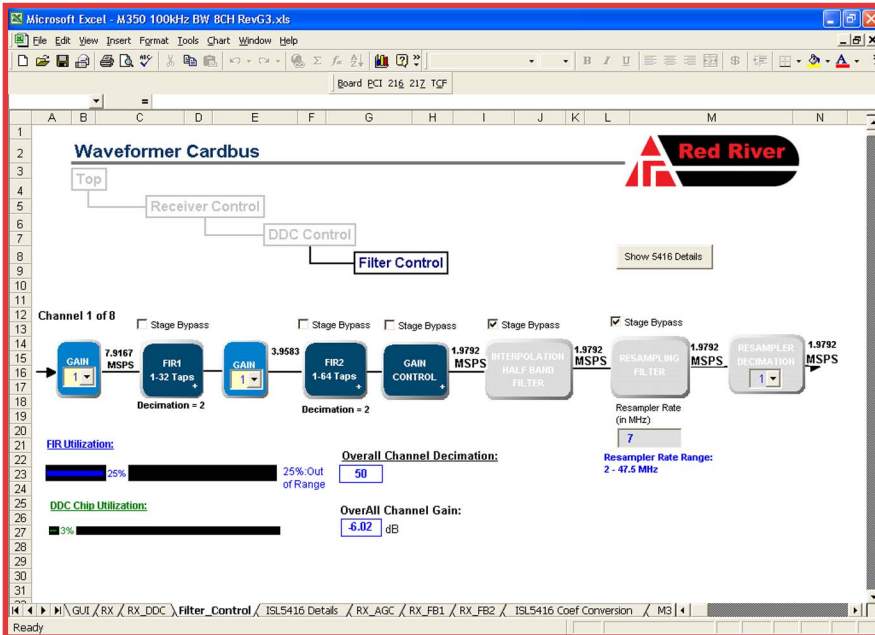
Microsoft Excel - M350 100kHz BW 8CH RevG3.xls

File Edit View Insert Format Tools Chart Window Help

Board PCI 216 217 TCF

=

A B C D E F G H I J K L M N

Waveformer Cardbus

Red River

Top

Receiver Control

DDC Control

Filter Control

Show 5416 Details

Channel 1 of 8

Stage Bypass

Stage Bypass

Stage Bypass

Stage Bypass

Stage Bypass

GAIN
1

7.9167 MSPS

FIR1
1-32 Taps

GAIN
1

3.9583

FIR2
1-64 Taps

GAIN CONTROL

1.9792 MSPS

INTERPOLATION HALF BAND FILTER

1.9792 MSPS

RESAMPLING FILTER

1.9792 MSPS

RESAMPLER DECIMATION
1

1.9792 MSPS

Decimation = 2

Decimation = 2

Resampler Rate (in MHz)

7

Resampler Rate Range: 2 - 47.5 MHz

FIR Utilization:

25%

25%:Out of Range

Overall Channel Decimation:

50

DDC Chip Utilization:

3%

OverAll Channel Gain:

-6.02 dB

GUI / RX / RX_DDC / Filter_Control / ISL5416 Details / RX_AGC / RX_FB1 / RX_FB2 / ISL5416 Coef Conversion / M3

Ready